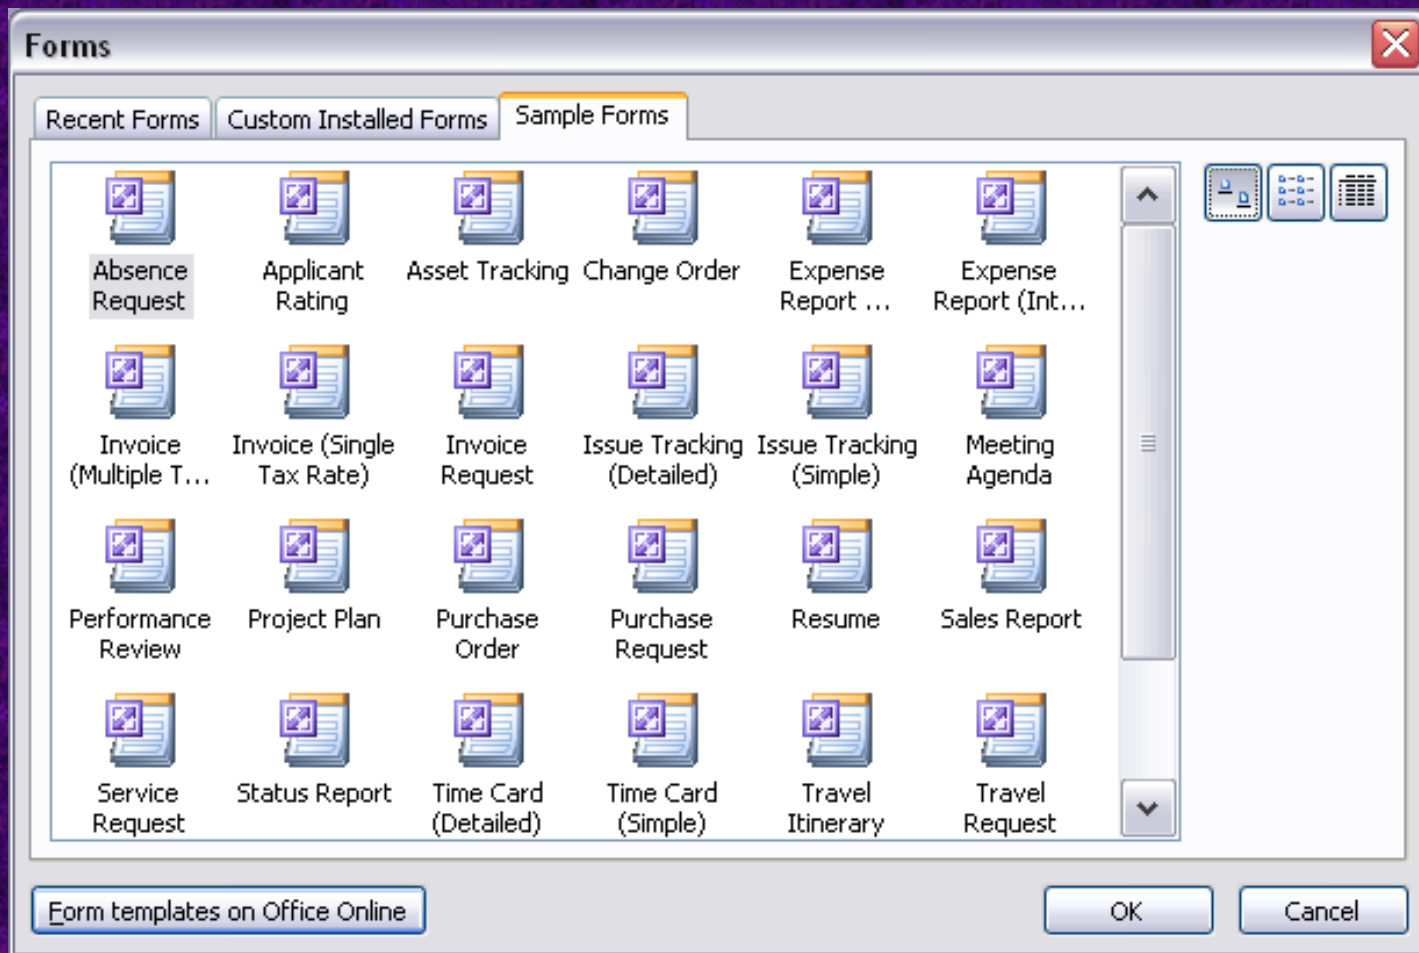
Forms

Recent Forms | Custom Installed Forms | Sample Forms

Absence Request
Applicant Rating
Asset Tracking
Change Order
Expense Report ...
Expense Report (Int...

Invoice (Multiple T...
Invoice (Single Tax Rate)
Invoice Request
Issue Tracking (Detailed)
Issue Tracking (Simple)
Meeting Agenda

Performance Review
Project Plan
Purchase Order
Purchase Request
Resume
Sales Report

Service Request
Status Report
Time Card (Detailed)
Time Card (Simple)
Travel Itinerary
Travel Request

Form templates on Office Online

OK

Cancel